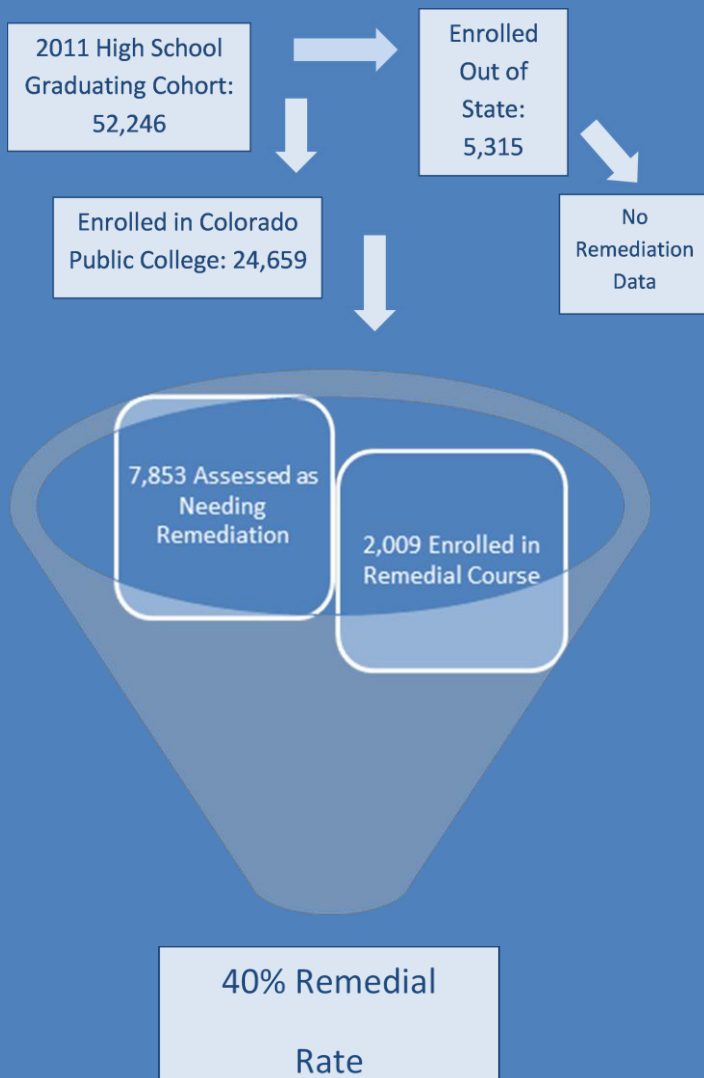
2011 High School Graduating Cohort: 52,246

Enrolled Out of State: 5,315

No Remediation Data

Enrolled in Colorado Public College: 24,659

7,853 Assessed as Needing Remediation

2,009 Enrolled in Remedial Course

40% Remedial Rate